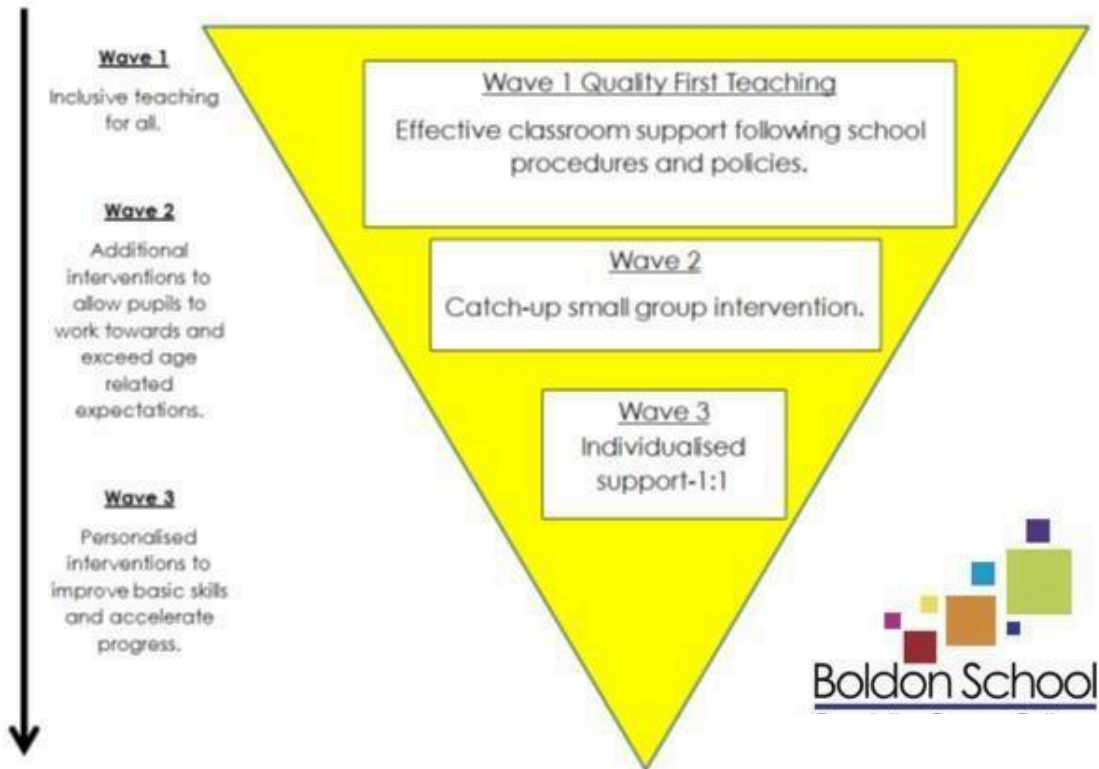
Wave 1

Inclusive teaching for all.

Wave 2

Additional interventions to allow pupils to work towards and exceed age related expectations.

Wave 3

Personalised interventions to improve basic skills and accelerate progress.

Wave 1 Quality First Teaching

Effective classroom support following school procedures and policies.

Wave 2

Catch-up small group intervention.

Wave 3

Individualised support-1:1

Boldon School

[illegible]